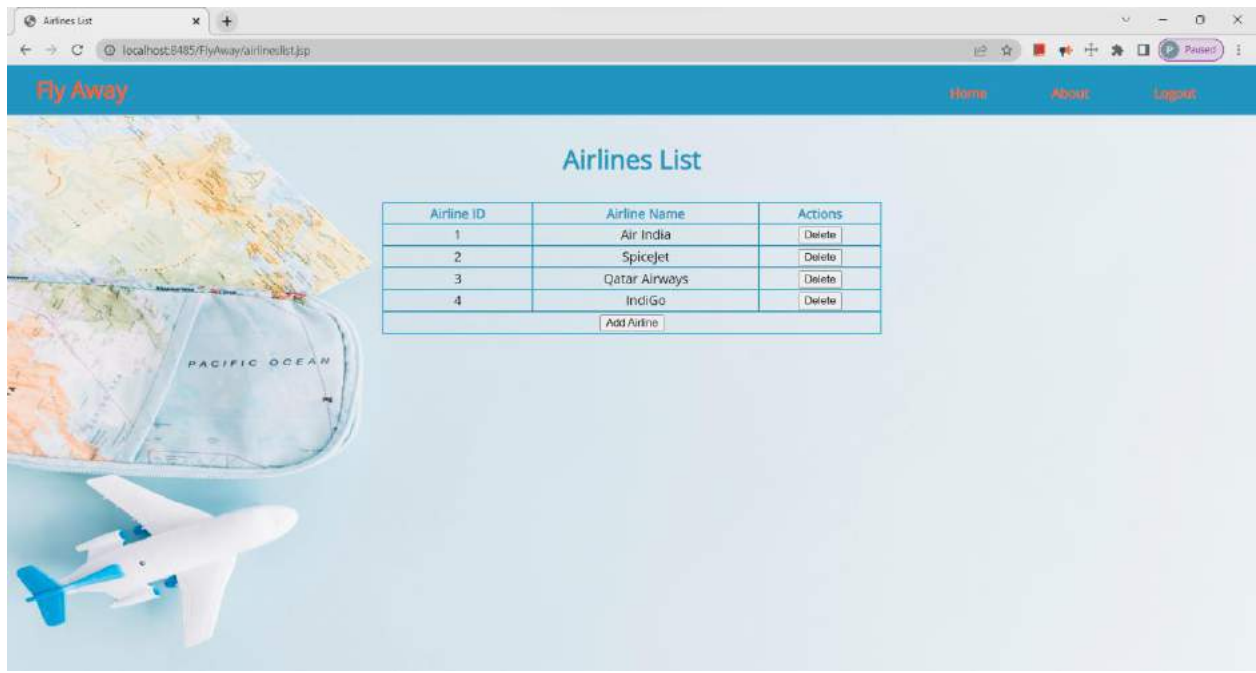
Airlines List

localhost:8485/FlyAway/airlineslist.jsp

Paused

Fly Away

Home About Logout

Airlines List

| Airline ID | Airline Name | Actions |
|---|---|---|
| 1 | Air India | Delete |
| 2 | SpiceJet | Delete |
| 3 | Qatar Airways | Delete |
| 4 | IndiGo | Delete |
| Add Airline | | |

PACIFIC OCEAN